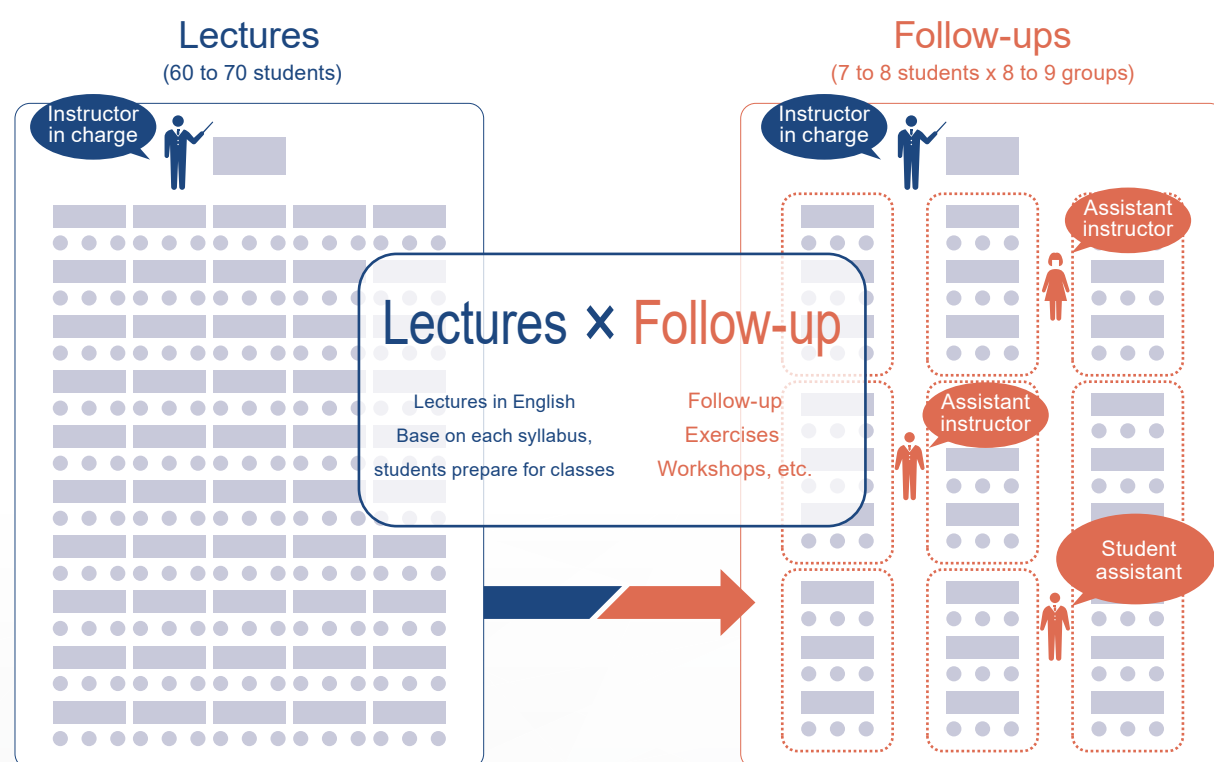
Lectures
(60 to 70 students)

Instructor in charge

Follow-ups
(7 to 8 students x 8 to 9 groups)

Instructor in charge

Assistant instructor

Assistant instructor

Student assistant

Lectures × Follow-up

Lectures in English
Base on each syllabus, students prepare for classes

Follow-up
Exercises
Workshops, etc.